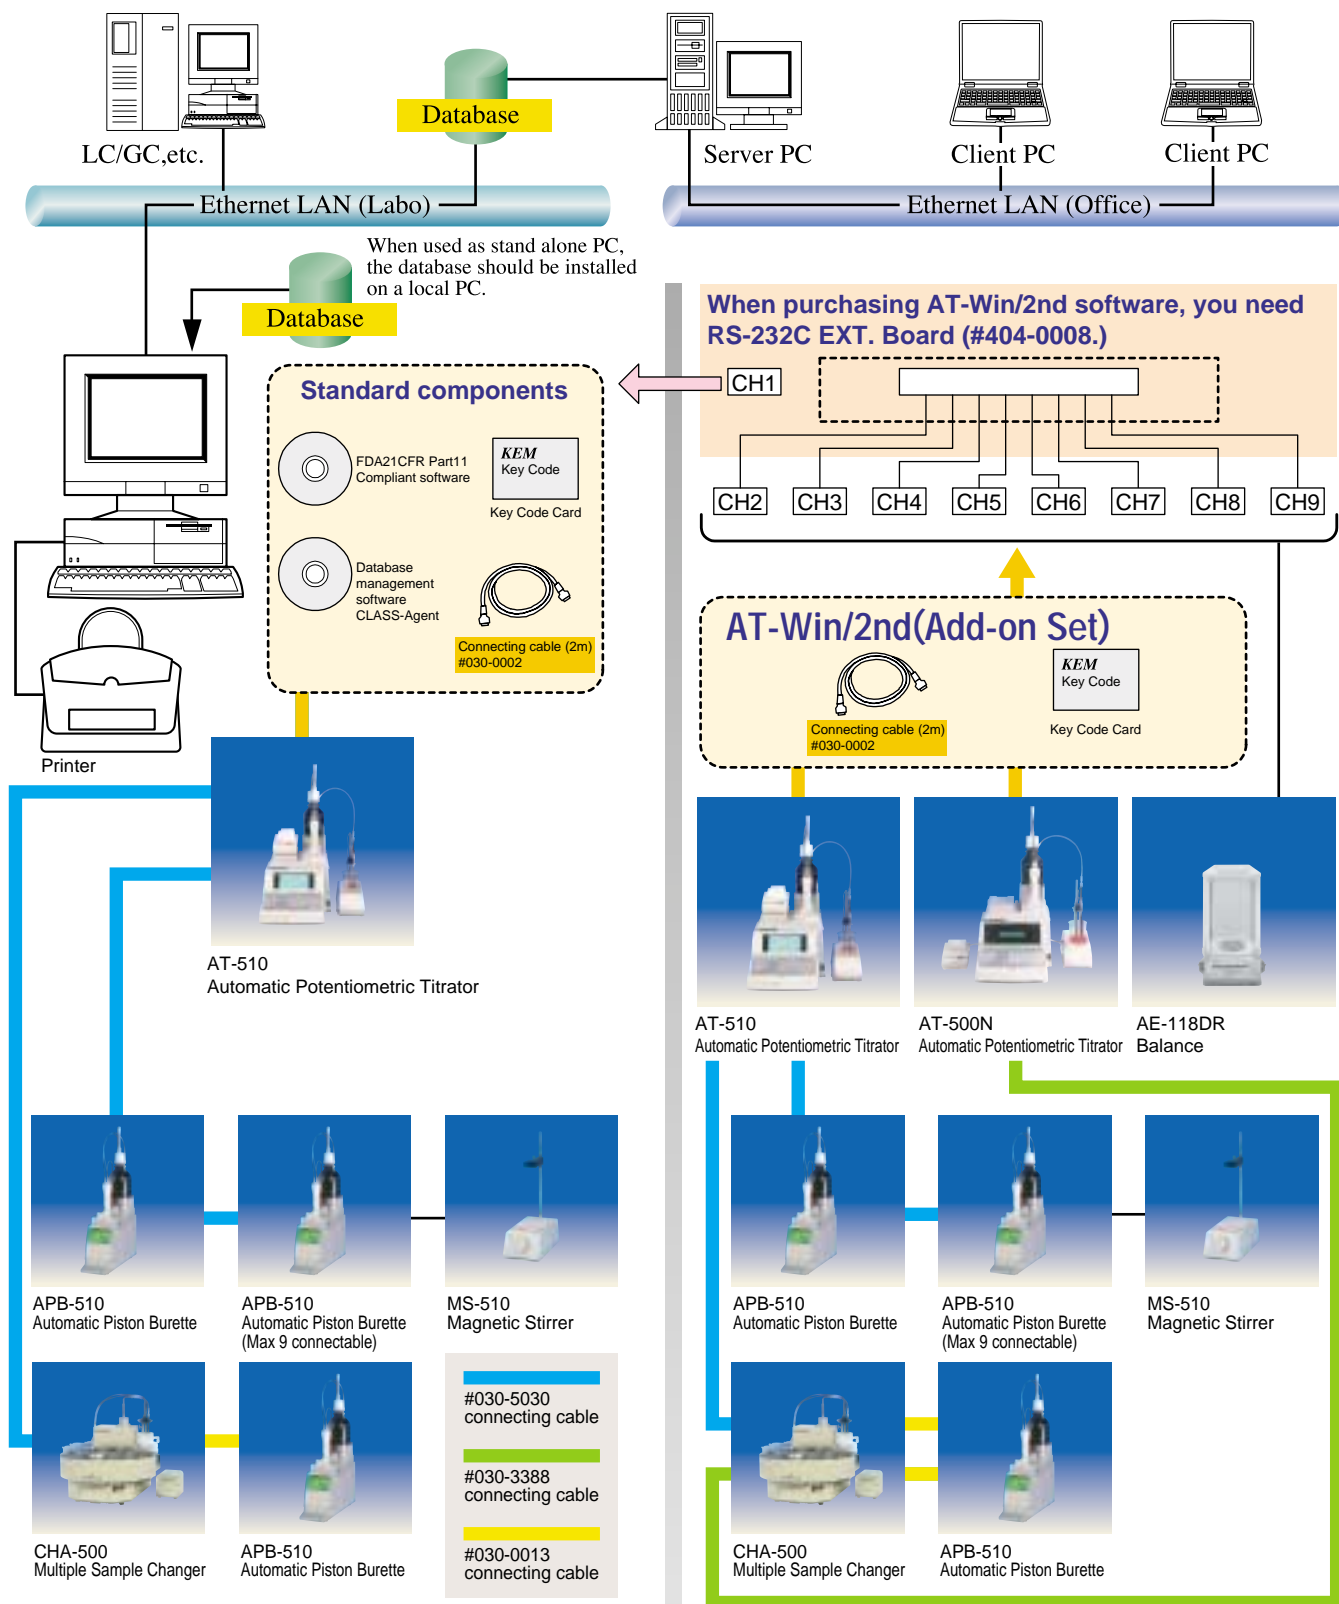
LC/GC,etc.

Database

Server PC

Client PC

Client PC

Ethernet LAN (Labo)

Ethernet LAN (Office)

When used as stand alone PC, the database should be installed on a local PC.

Database

When purchasing AT-Win/2nd software, you need RS-232C EXT. Board (#404-0008.)

CH1

Standard components

FDA21CFR Part11 Compliant software

KEM Key Code

Key Code Card

Database management software CLASS-Agent

Connecting cable (2m) #030-0002

CH2 CH3 CH4 CH5 CH6 CH7 CH8 CH9

AT-Win/2nd(Add-on Set)

Connecting cable (2m) #030-0002

KEM Key Code

Key Code Card

Printer

AT-510
Automatic Potentiometric Titrator

AT-510
Automatic Potentiometric Titrator

AT-500N
Automatic Potentiometric Titrator

AE-118DR
Balance

APB-510
Automatic Piston Burette

APB-510
Automatic Piston Burette
(Max 9 connectable)

MS-510
Magnetic Stirrer

APB-510
Automatic Piston Burette

APB-510
Automatic Piston Burette
(Max 9 connectable)

MS-510
Magnetic Stirrer

#030-5030
connecting cable

#030-3388
connecting cable

#030-0013
connecting cable

CHA-500
Multiple Sample Changer

APB-510
Automatic Piston Burette

CHA-500
Multiple Sample Changer

APB-510
Automatic Piston Burette